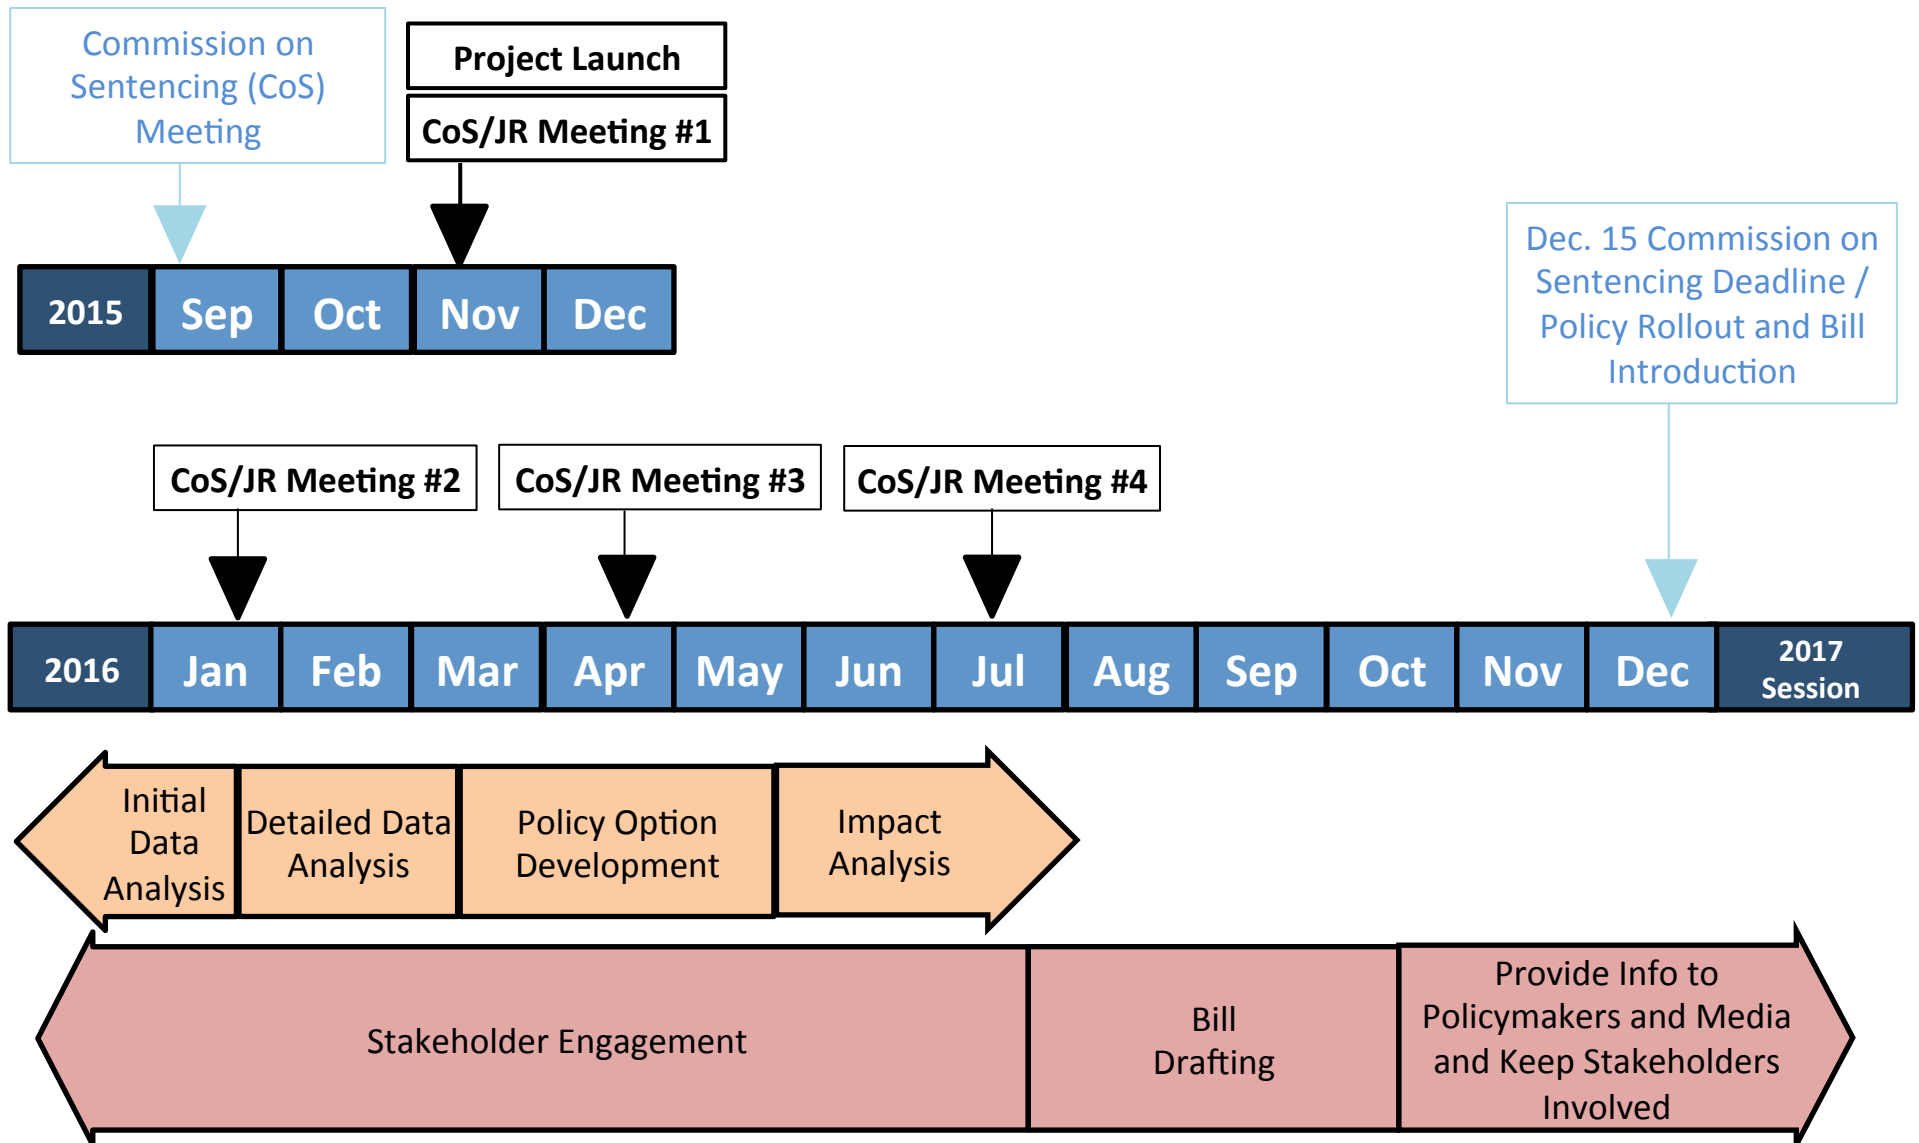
Commission on Sentencing (CoS) Meeting

Project Launch

CoS/JR Meeting #1

| 2015 | Sep | Oct | Nov | Dec |
|---|---|---|---|---|

Dec. 15 Commission on Sentencing Deadline / Policy Rollout and Bill Introduction

CoS/JR Meeting #2

CoS/JR Meeting #3

CoS/JR Meeting #4

| 2016 | Jan | Feb | Mar | Apr | May | Jun | Jul | Aug | Sep | Oct | Nov | Dec | 2017 Session |
|---|---|---|---|---|---|---|---|---|---|---|---|---|---|

Initial Data Analysis

Detailed Data Analysis

Policy Option Development

Impact Analysis

Stakeholder Engagement

Bill Drafting

Provide Info to Policymakers and Media and Keep Stakeholders Involved